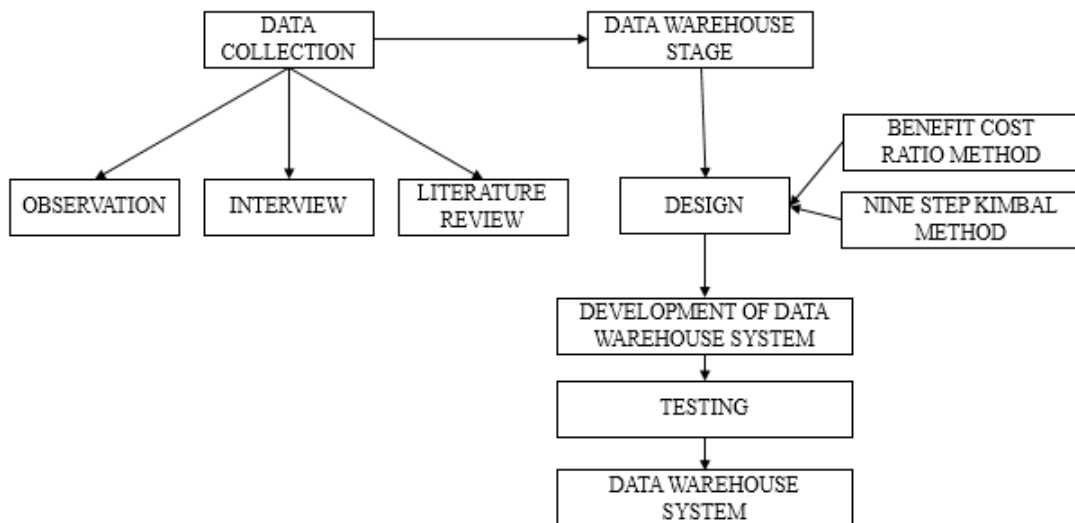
DATA COLLECTION

DATA WAREHOUSE STAGE

OBSERVATION

INTERVIEW

LITERATURE REVIEW

BENEFIT COST RATIO METHOD

DESIGN

NINE STEP KIMBAL METHOD

DEVELOPMENT OF DATA WAREHOUSE SYSTEM

TESTING

DATA WAREHOUSE SYSTEM